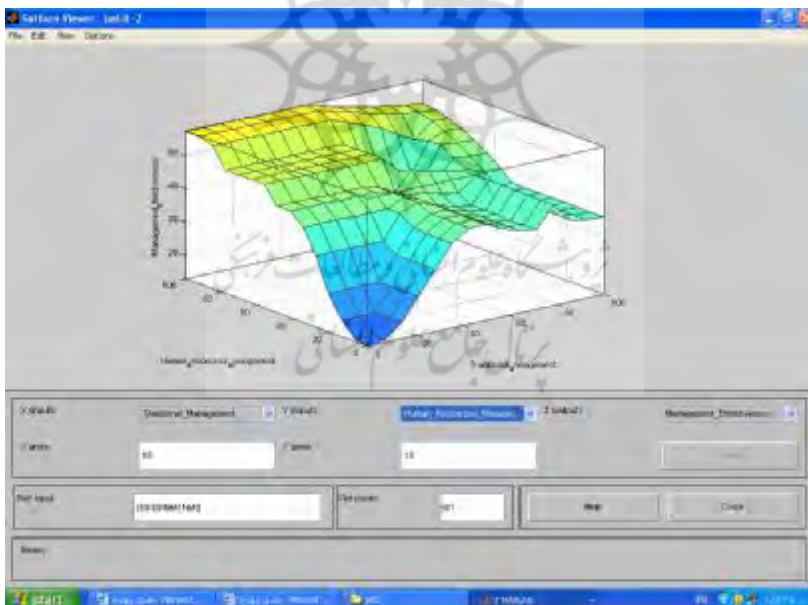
Surface Viewer: test4-2

File Edit View Options

Management_Effectiveness

50
40
30
20

100
80
60
40
20
0

0
20
40
60
80
100

Human_Resources_Management

Traditional_Management

X (input):
Traditional_Management

Y (input):
Human_Resources_Manage

Z (output):
Management_Effectiveness

X grids:
15

Y grids:
15

Evaluate

Ref. Input:
[NaN NaN NaN]

Plot points:
101

Help

Close

Ready

start

Surface Viewer

Surface Viewer

MATLAB

EN